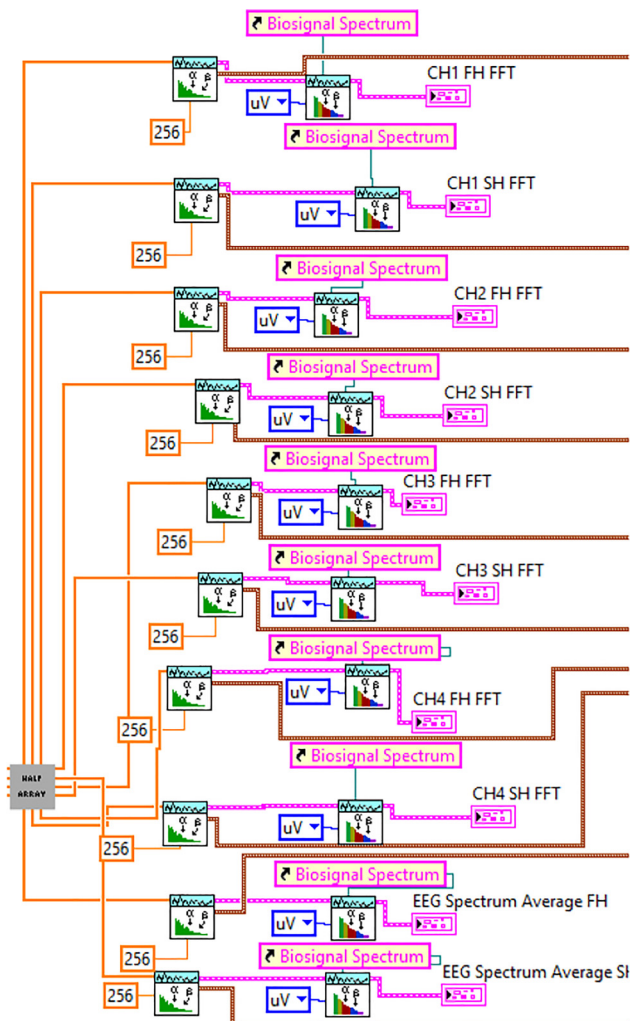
Biosignal Spectrum
uV
CH1 FH FFT
256
Biosignal Spectrum
CH1 SH FFT
uV
256
Biosignal Spectrum
CH2 FH FFT
uV
256
Biosignal Spectrum
CH2 SH FFT
uV
256
Biosignal Spectrum
CH3 FH FFT
uV
256
Biosignal Spectrum
CH3 SH FFT
uV
256
Biosignal Spectrum
uV
CH4 FH FFT
256
HALF ARRAY
Biosignal Spectrum
CH4 SH FFT
uV
256
Biosignal Spectrum
EEG Spectrum Average FH
uV
256
Biosignal Spectrum
EEG Spectrum Average SH
256
uV